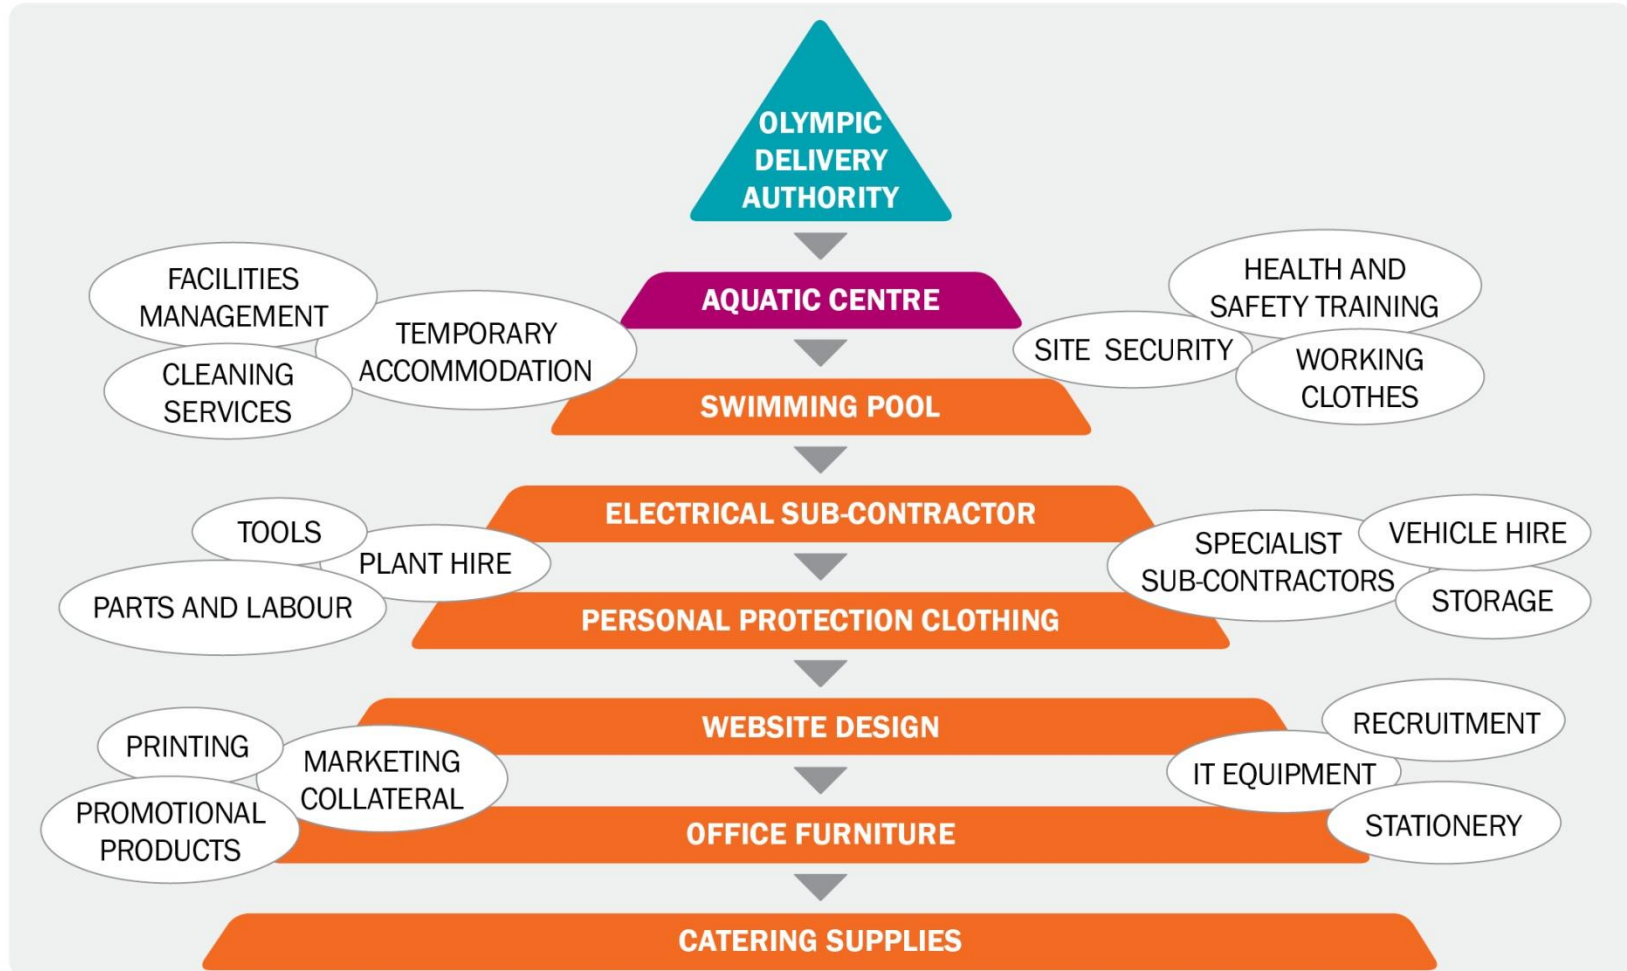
OLYMPIC DELIVERY AUTHORITY

FACILITIES MANAGEMENT

HEALTH AND SAFETY TRAINING

AQUATIC CENTRE

TEMPORARY ACCOMMODATION

SITE SECURITY

WORKING CLOTHES

CLEANING SERVICES

SWIMMING POOL

ELECTRICAL SUB-CONTRACTOR

TOOLS

PLANT HIRE

SPECIALIST SUB-CONTRACTORS

VEHICLE HIRE

PARTS AND LABOUR

STORAGE

PERSONAL PROTECTION CLOTHING

WEBSITE DESIGN

RECRUITMENT

PRINTING

MARKETING COLLATERAL

IT EQUIPMENT

PROMOTIONAL PRODUCTS

OFFICE FURNITURE

STATIONERY

CATERING SUPPLIES